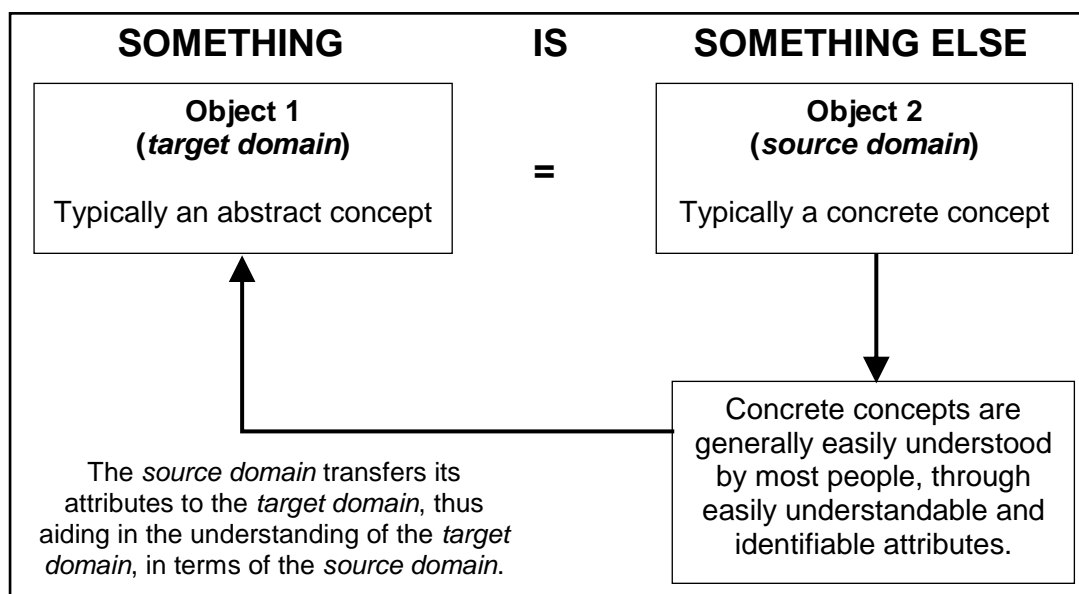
SOMETHING IS SOMETHING ELSE

Object 1
(target domain)

Typically an abstract concept

=

Object 2
(source domain)

Typically a concrete concept

Concrete concepts are generally easily understood by most people, through easily understandable and identifiable attributes.

The source domain transfers its attributes to the target domain, thus aiding in the understanding of the target domain, in terms of the source domain.